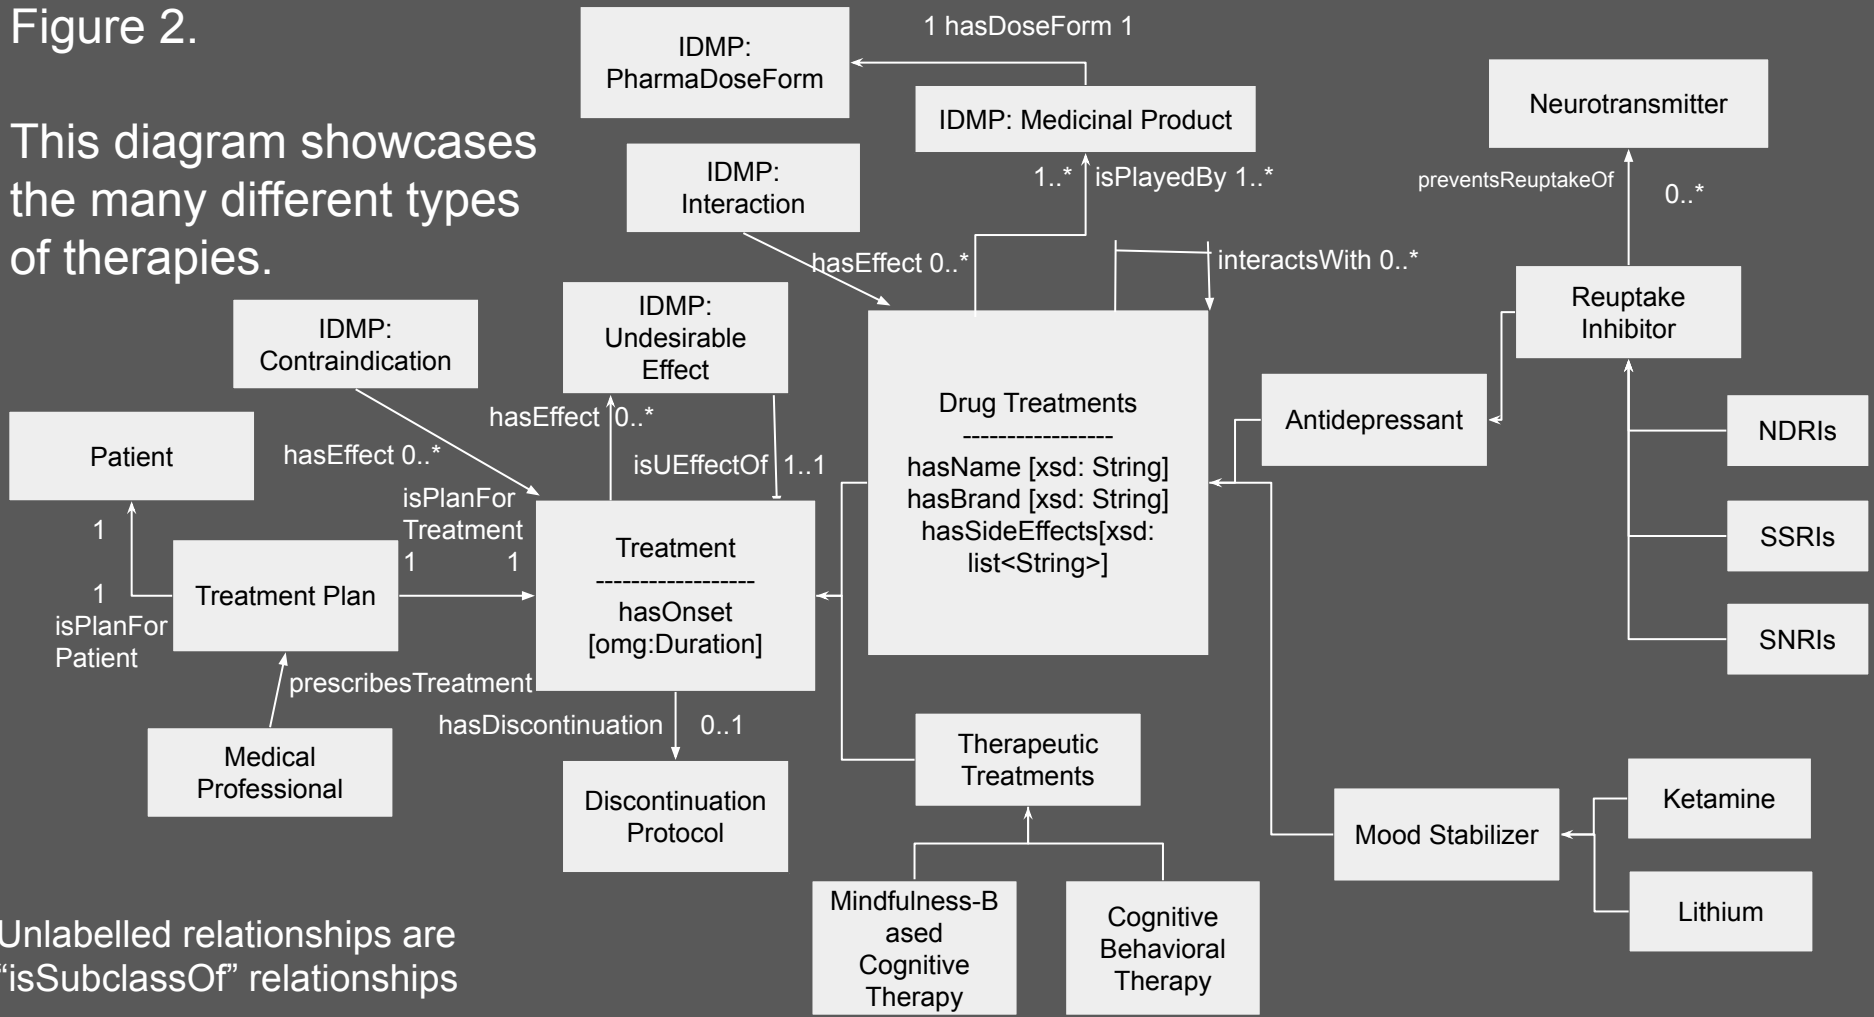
Figure 2.

This diagram showcases the many different types of therapies.

IDMP: PharmaDoseForm

1 hasDoseForm 1

IDMP: Medicinal Product

Neurotransmitter

IDMP: Interaction

1..* isPlayedBy 1..*

preventsReuptakeOf

0..*

hasEffect 0..*

interactsWith 0..*

Reuptake Inhibitor

IDMP: Contraindication

IDMP: Undesirable Effect

Drug Treatments
-----------------
hasName [xsd: String]
hasBrand [xsd: String]
hasSideEffects[xsd: list<String>]

Antidepressant

NDRIs

Patient

hasEffect 0..*

hasEffect 0..*

isUEffectOf 1..1

isPlanFor Treatment

1

1

1

Treatment Plan

1

isPlanFor Patient

Treatment
------------------
hasOnset [omg:Duration]

SSRIs

SNRIs

prescribesTreatment

Medical Professional

hasDiscontinuation 0..1

Discontinuation Protocol

Therapeutic Treatments

Ketamine

Mood Stabilizer

Lithium

Mindfulness-Based Cognitive Therapy

Cognitive Behavioral Therapy

Unlabelled relationships are “isSubclassOf” relationships